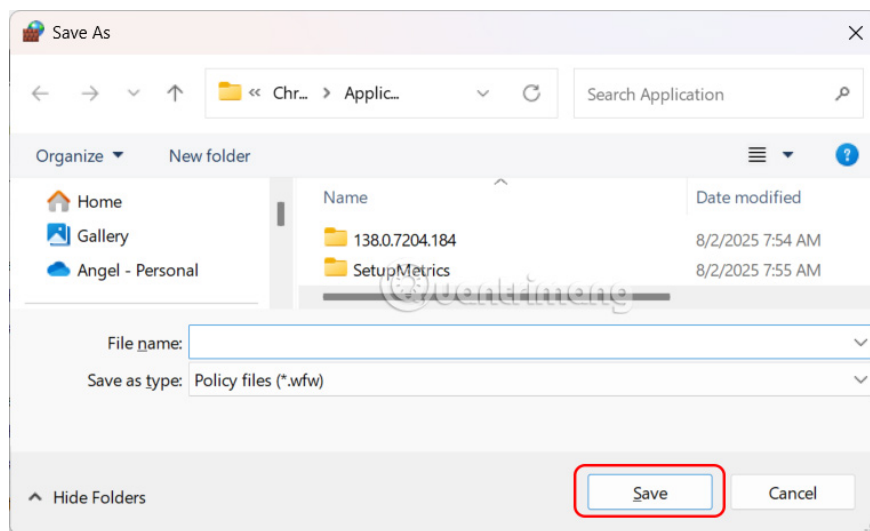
Save As

« Chr... > Applic...

Search Application

Organize ▾ New folder

Home
Gallery
Angel - Personal

| Name | Date modified |
|---|---|
| 138.0.7204.184 | 8/2/2025 7:54 AM |
| SetupMetrics | 8/2/2025 7:55 AM |

quantrimang

File name:
Save as type: Policy files (*.wfw)

Hide Folders

Save
Cancel